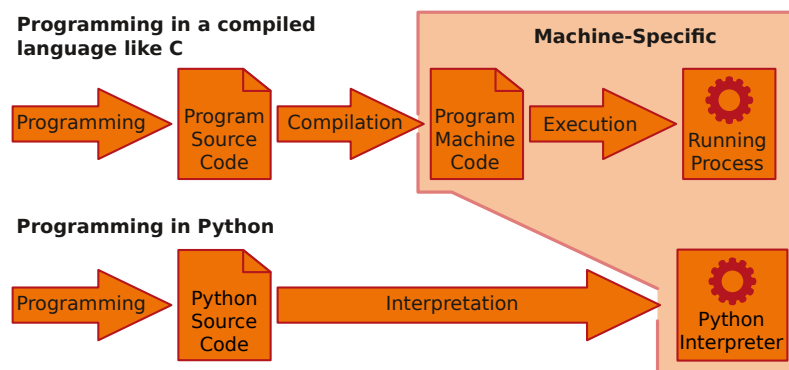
**Programming in a compiled language like C**

**Machine-Specific**

Programming

Program Source Code

Compilation

Program Machine Code

Execution

Running Process

**Programming in Python**

Programming

Python Source Code

Interpretation

Python Interpreter